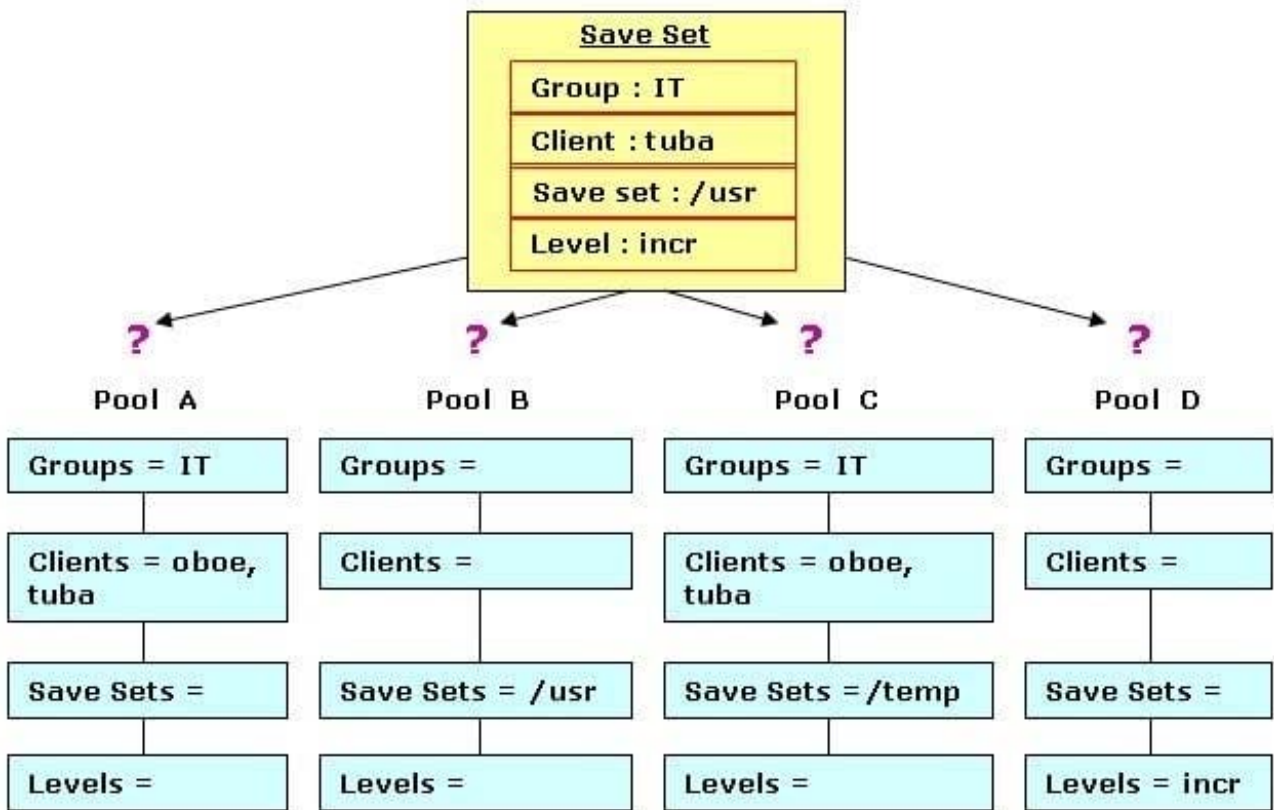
Save Set

Group : IT

Client : tuba

Save set : /usr

Level : incr

?

?

?

?

Pool A

Groups = IT

Clients = oboe, tuba

Save Sets =

Levels =

Pool B

Groups =

Clients =

Save Sets = /usr

Levels =

Pool C

Groups = IT

Clients = oboe, tuba

Save Sets = /temp

Levels =

Pool D

Groups =

Clients =

Save Sets =

Levels = incr